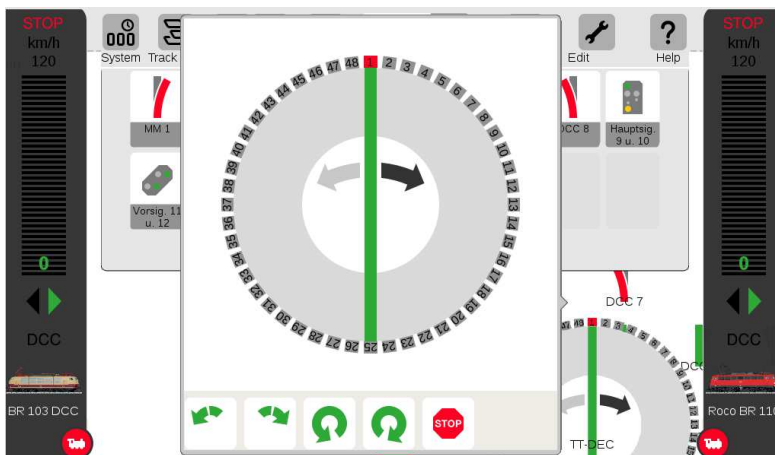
STOP
km/h
120

0

DCC

BR 103 DCC

System Track

MM 1

Vorsig. 11 u. 12

48 1 2 3 4 5 6 7 8 9 10 11 12 13 14 15 16 17 18 19 20 21 22 23 24 25 26 27 28 29 30 31 32 33 34 35 36 37 38 39 40 41 42 43 44 45 46 47

STOP

Edit

Help

DCC 8

Hauptsig. 9 u. 10

DCC 7

TT-DEC

STOP
km/h
120

0

DCC

Roco BR 110